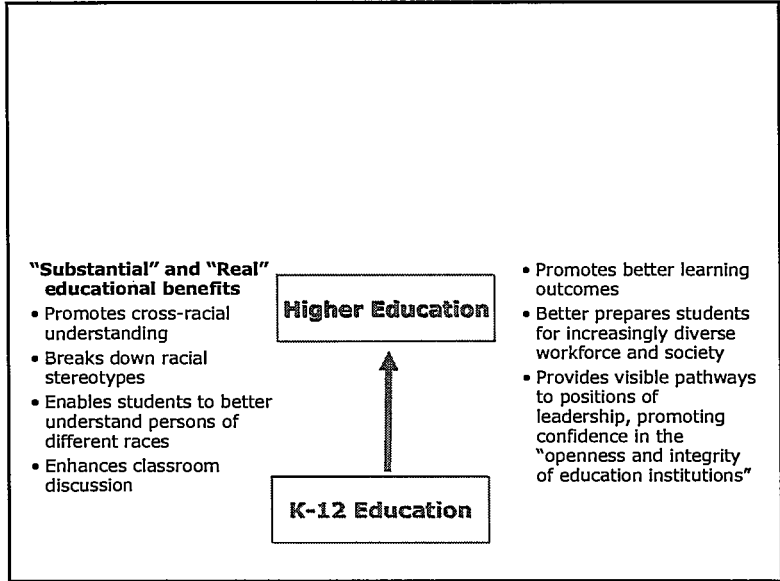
"Substantial" and "Real" educational benefits

• Promotes cross-racial understanding
• Breaks down racial stereotypes
• Enables students to better understand persons of different races
• Enhances classroom discussion

Higher Education

K-12 Education

• Promotes better learning outcomes
• Better prepares students for increasingly diverse workforce and society
• Provides visible pathways to positions of leadership, promoting confidence in the "openness and integrity of education institutions"